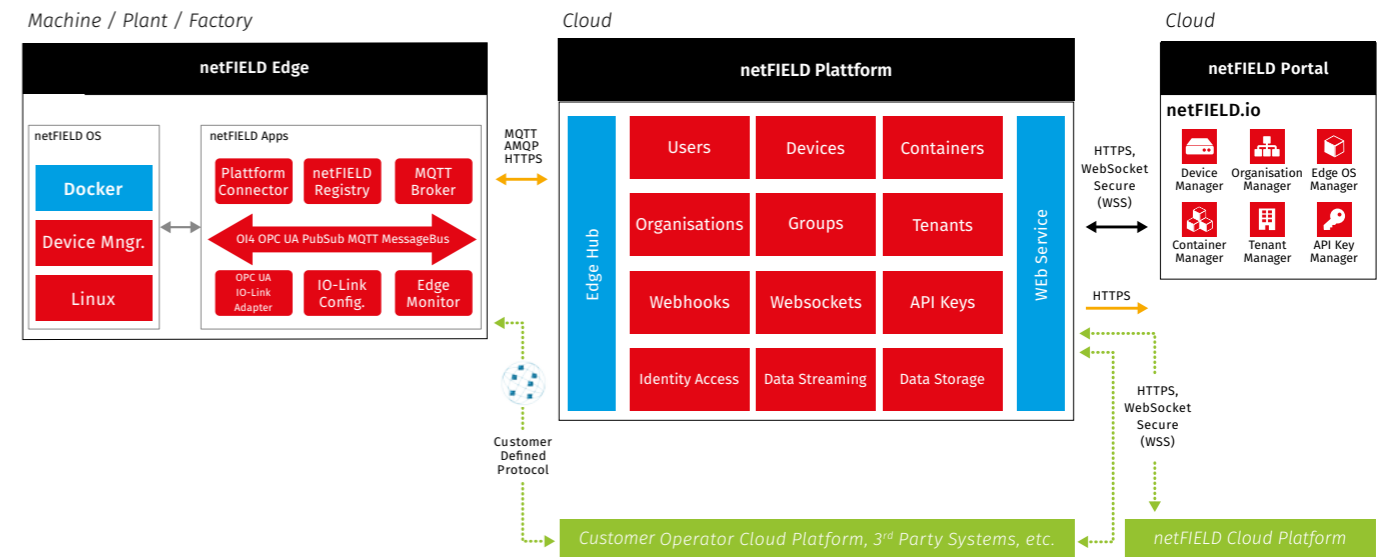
Machine / Plant / Factory

netFIELD Edge

netFIELD OS

Docker

Device Mngr.

Linux

netFIELD Apps

Plattform Connector

netFIELD Registry

MQTT Broker

OI4 OPC UA PubSub MQTT MessageBus

OPC UA IO-Link Adapter

IO-Link Config.

Edge Monitor

MQTT AMQP HTTPS

Cloud

netFIELD Plattform

Edge Hub

Users

Devices

Containers

Organisations

Groups

Tenants

Webhooks

Websockets

API Keys

Identity Access

Data Streaming

Data Storage

WEb Service

HTTPS, WebSocket Secure (WSS)

HTTPS

Cloud

netFIELD Portal

netFIELD.io

Device Manager

Organisation Manager

Edge OS Manager

Container Manager

Tenant Manager

API Key Manager

Customer Defined Protocol

HTTPS, WebSocket Secure (WSS)

Customer Operator Cloud Platform, 3$^{rd}$ Party Systems, etc.

netFIELD Cloud Platform